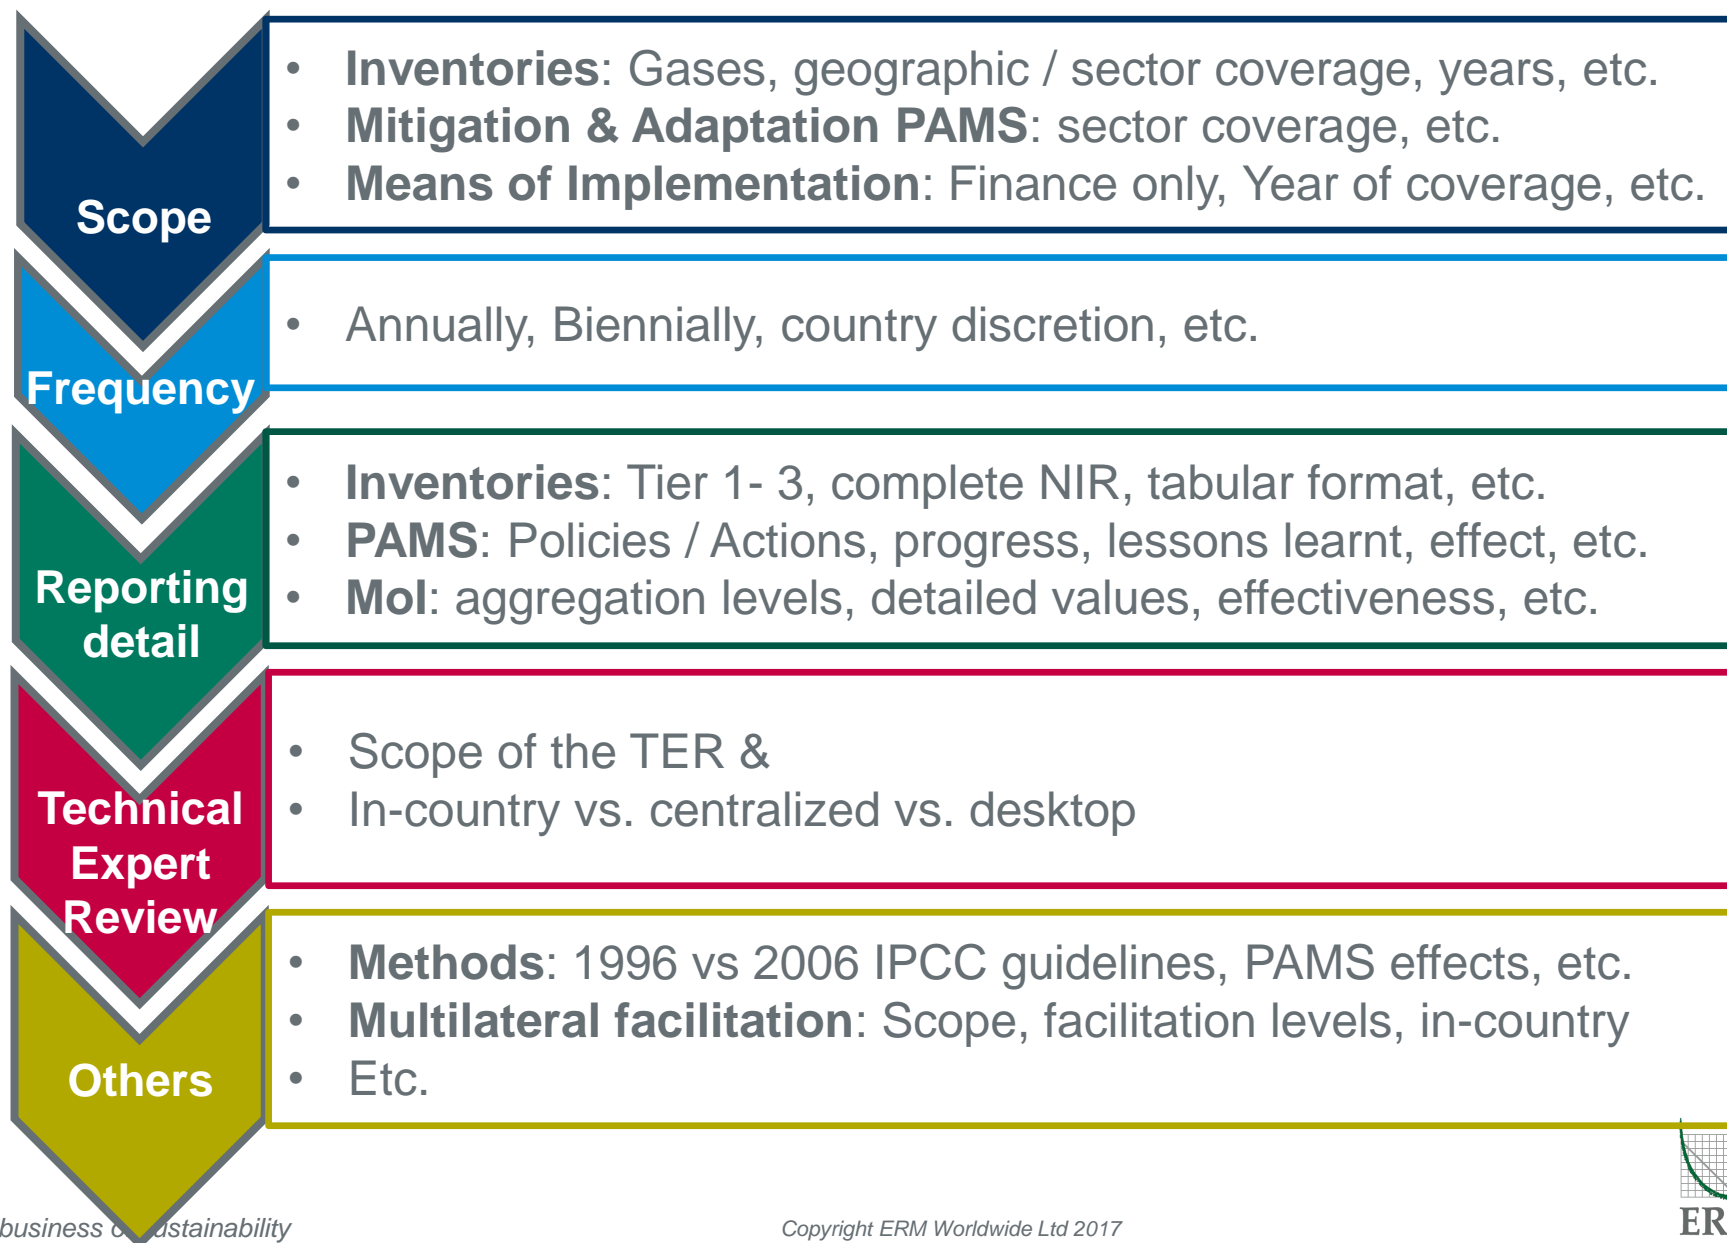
Scope

- **Inventories**: Gases, geographic / sector coverage, years, etc.
- **Mitigation & Adaptation PAMS**: sector coverage, etc.
- **Means of Implementation**: Finance only, Year of coverage, etc.

Frequency

- Annually, Biennially, country discretion, etc.

Reporting detail

- **Inventories**: Tier 1- 3, complete NIR, tabular format, etc.
- **PAMS**: Policies / Actions, progress, lessons learnt, effect, etc.
- **MoI**: aggregation levels, detailed values, effectiveness, etc.

Technical Expert Review

- Scope of the TER &
- In-country vs. centralized vs. desktop

Others

- **Methods**: 1996 vs 2006 IPCC guidelines, PAMS effects, etc.
- **Multilateral facilitation**: Scope, facilitation levels, in-country
- Etc.

business o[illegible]ustainability

Copyright ERM Worldwide Ltd 2017

ER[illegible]